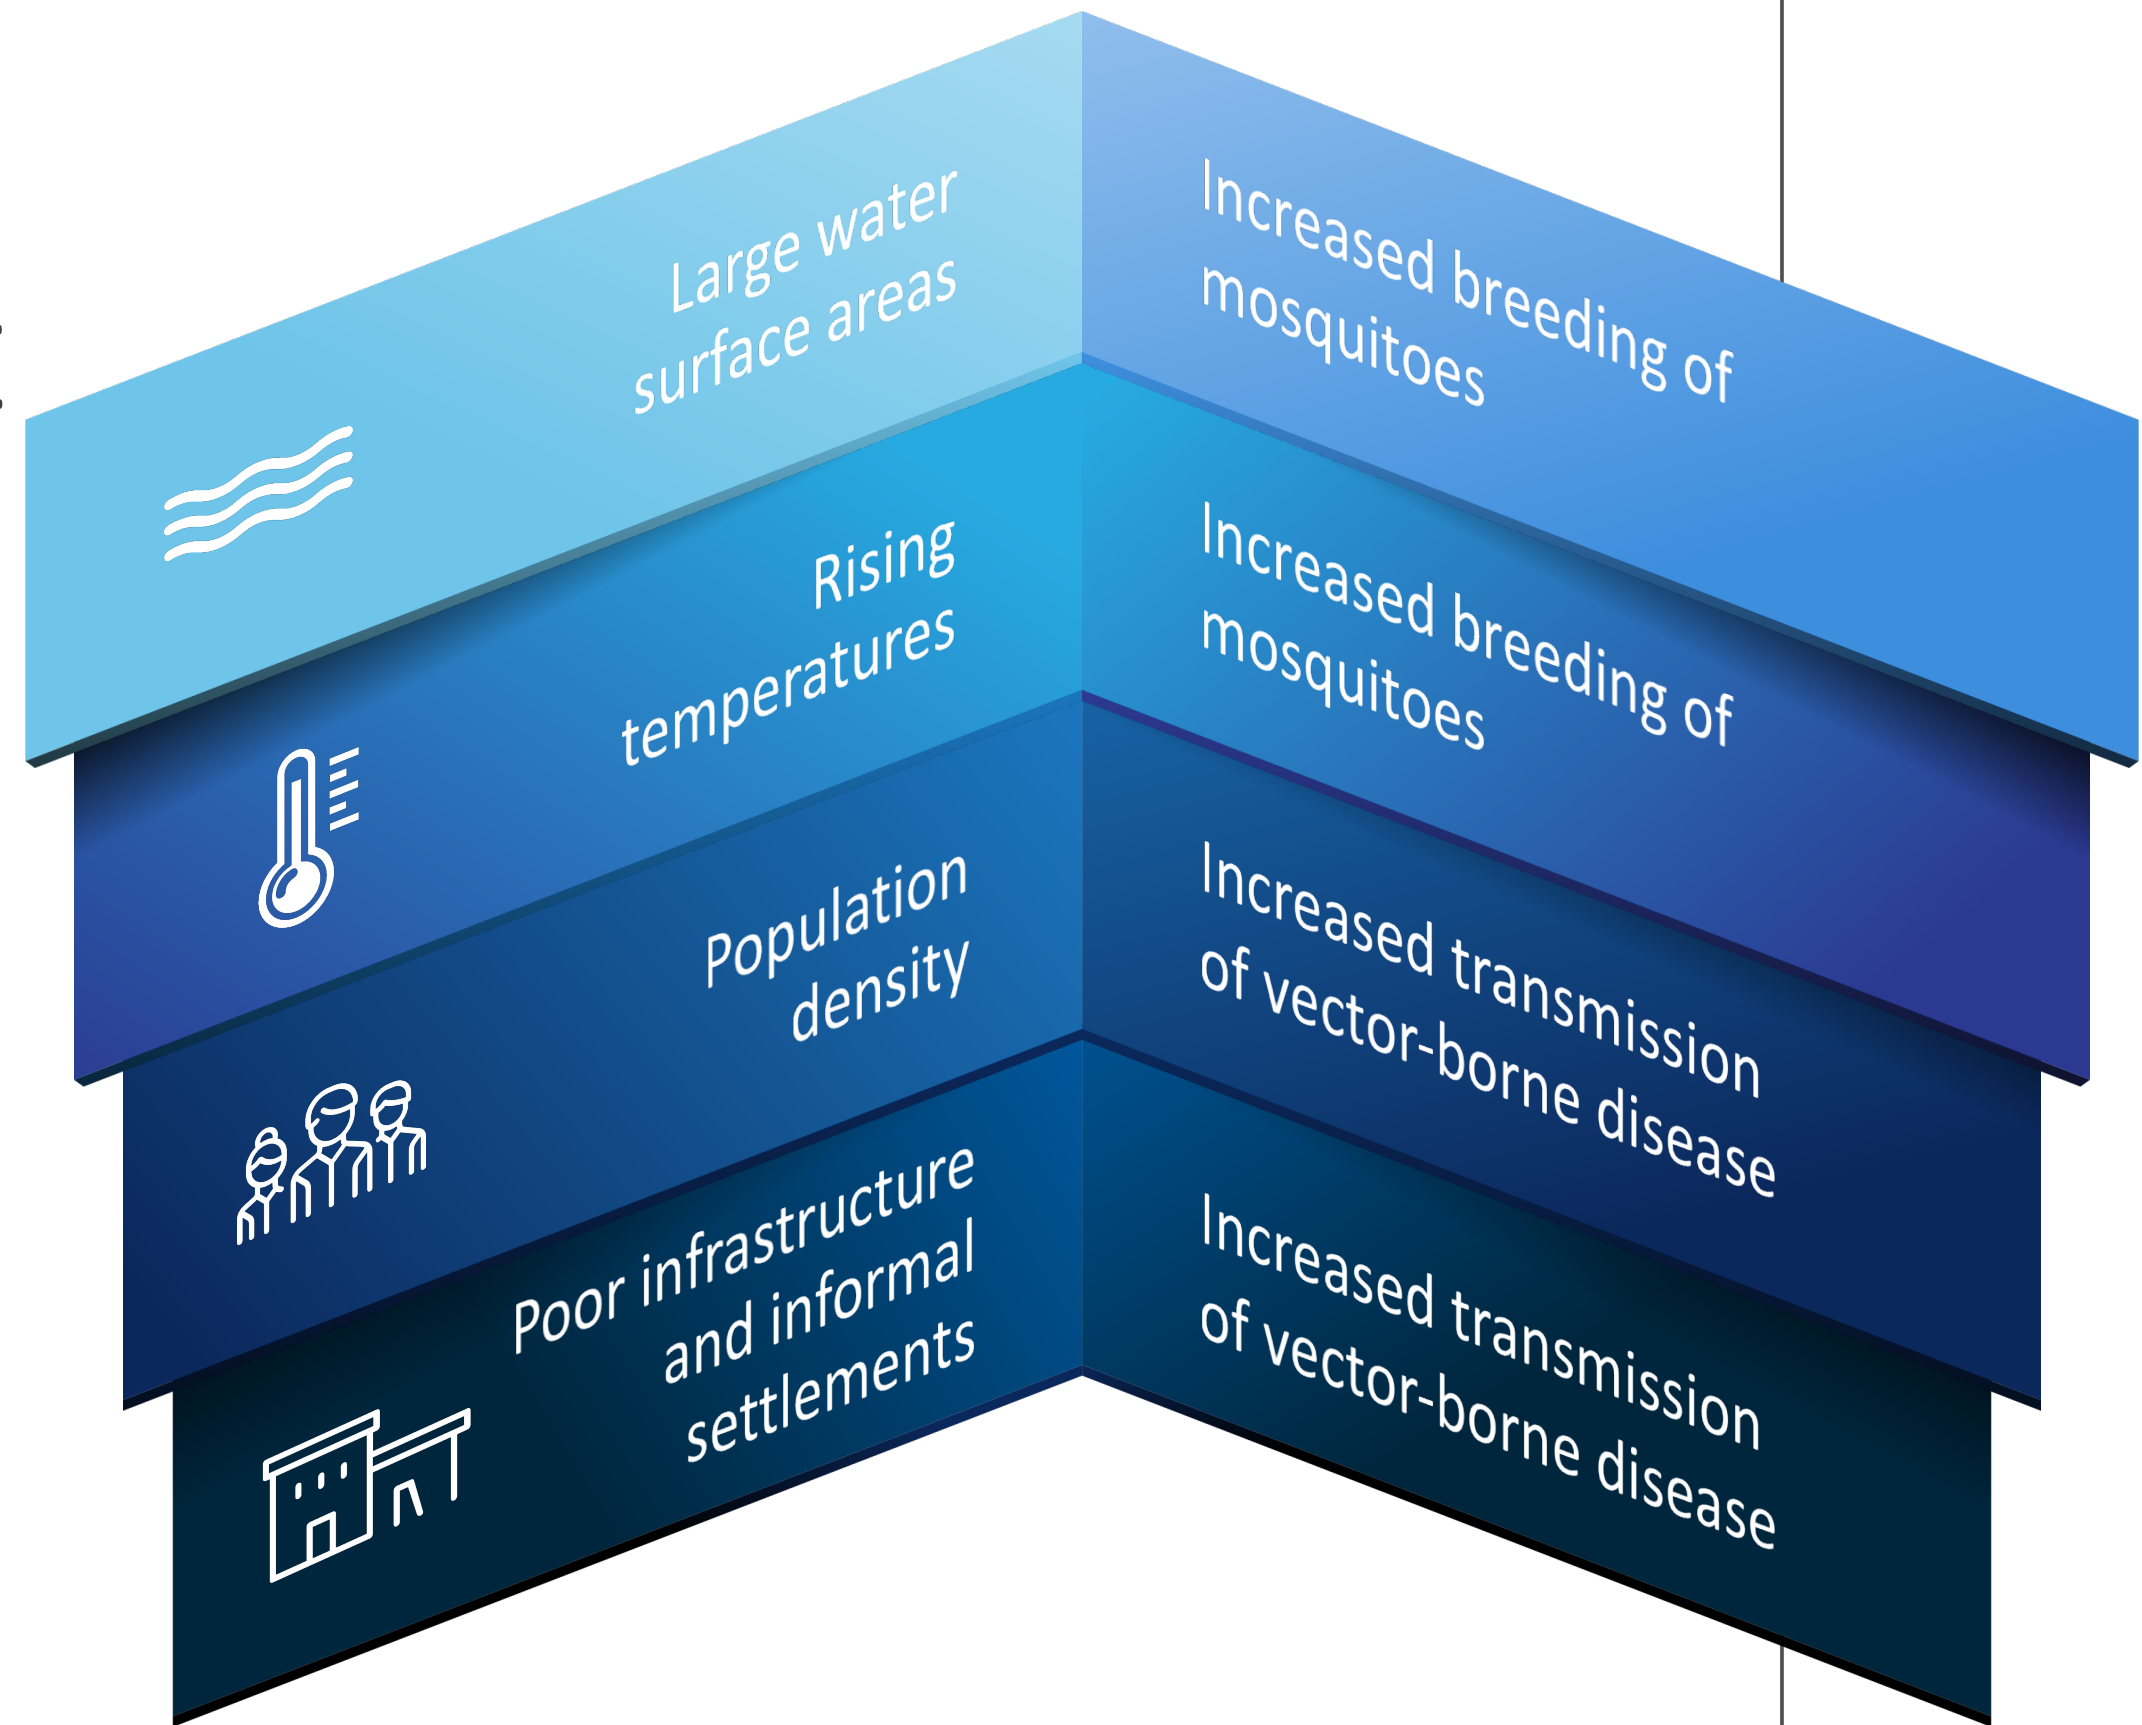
Large water surface areas

Increased breeding of mosquitoes

Rising temperatures

Increased breeding of mosquitoes

Population density

Increased transmission of vector-borne disease

Poor infrastructure and informal settlements

Increased transmission of vector-borne disease